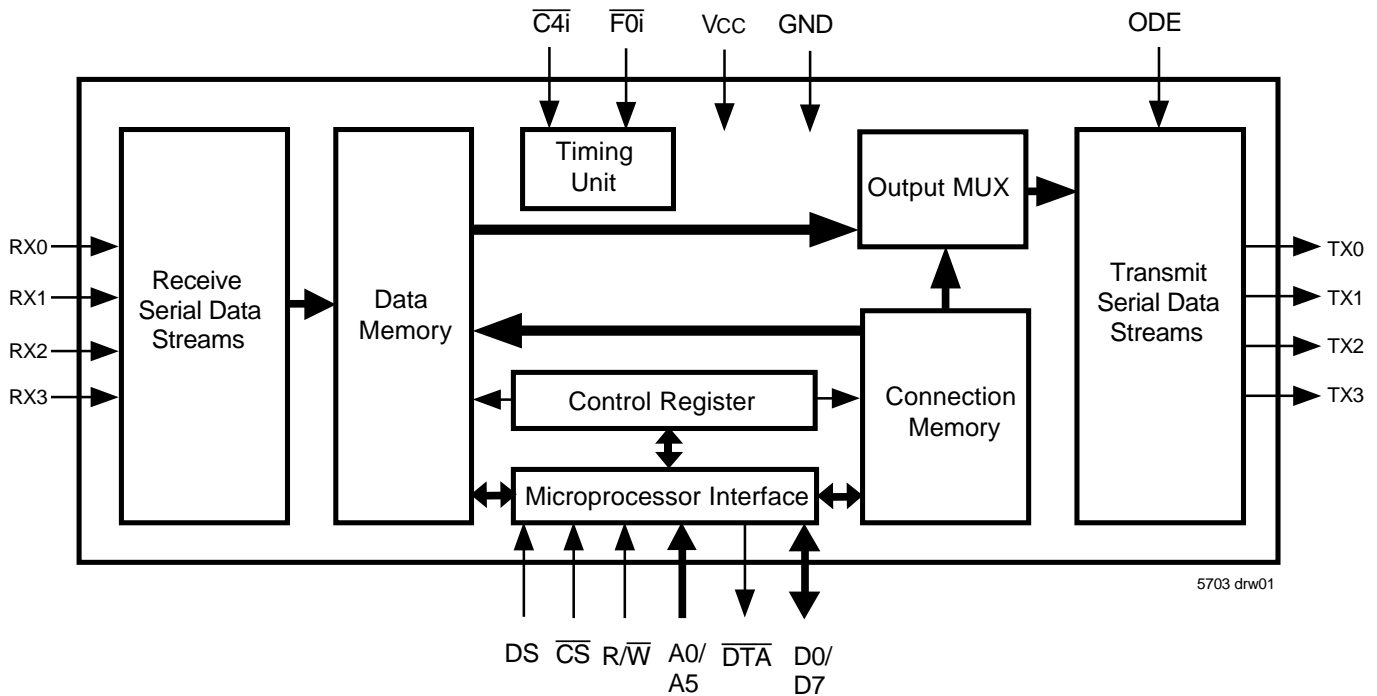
$\overline{C4i}$ $\overline{F0i}$ VCC GND ODE

Timing Unit

Output MUX

RX0
RX1
RX2
RX3

Receive Serial Data Streams

Data Memory

Transmit Serial Data Streams

TX0
TX1
TX2
TX3

Control Register

Connection Memory

Microprocessor Interface

5703 drw01

DS $\overline{CS}$ R/$\overline{W}$ A0/ A5 $\overline{DTA}$ D0/ D7